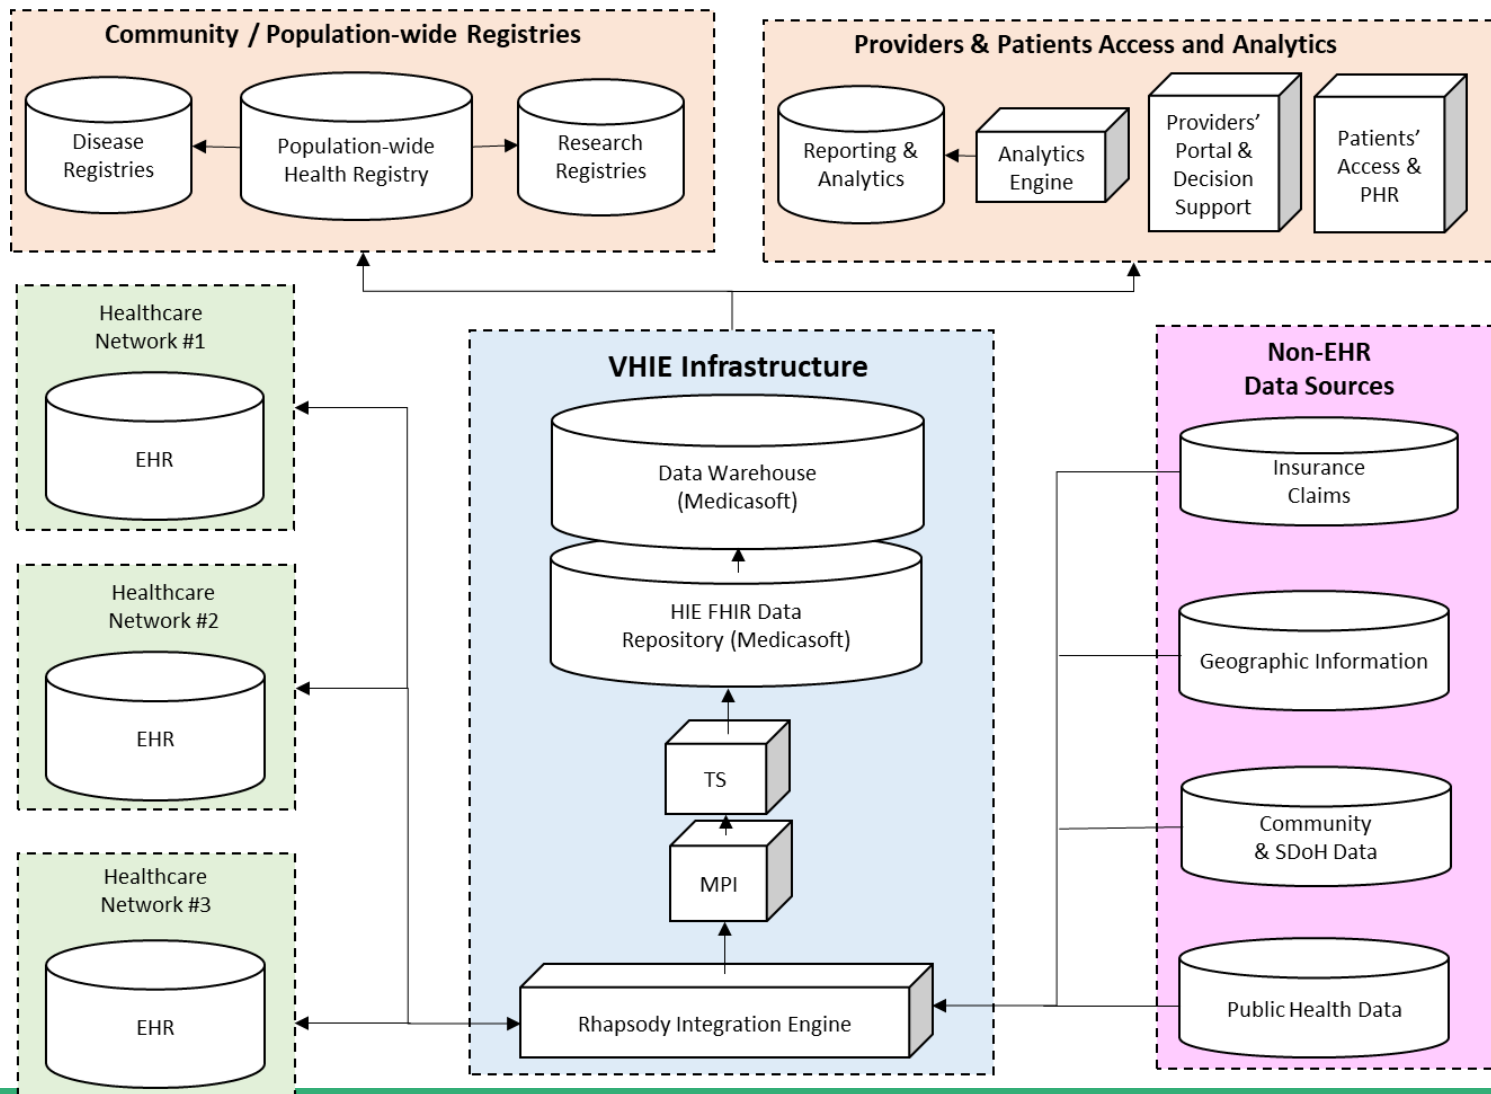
Community / Population-wide Registries

Disease Registries

Population-wide Health Registry

Research Registries

Providers & Patients Access and Analytics

Reporting & Analytics

Analytics Engine

Providers' Portal & Decision Support

Patients' Access & PHR

Healthcare Network #1

EHR

Healthcare Network #2

EHR

Healthcare Network #3

EHR

VHIE Infrastructure

Data Warehouse (Medicasoft)

HIE FHIR Data Repository (Medicasoft)

TS

MPI

Rhapsody Integration Engine

Non-EHR Data Sources

Insurance Claims

Geographic Information

Community & SDoH Data

Public Health Data